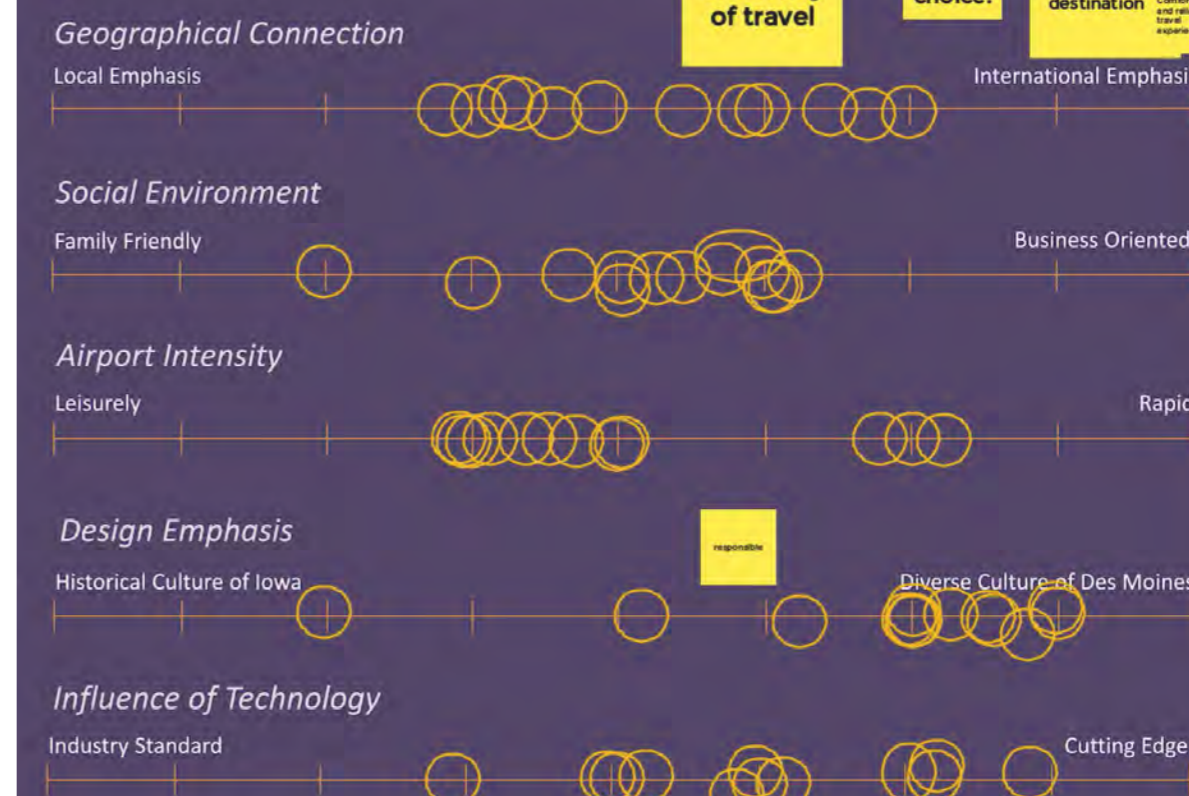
of travel

choice!

destination

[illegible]

Geographical Connection

Local Emphasis

International Emphasi

Social Environment

Family Friendly

Business Oriented

Airport Intensity

Leisurely

Rapi

Design Emphasis

responsible

Historical Culture of Iowa

Diverse Culture of Des Moines

Influence of Technology

Industry Standard

Cutting Edge